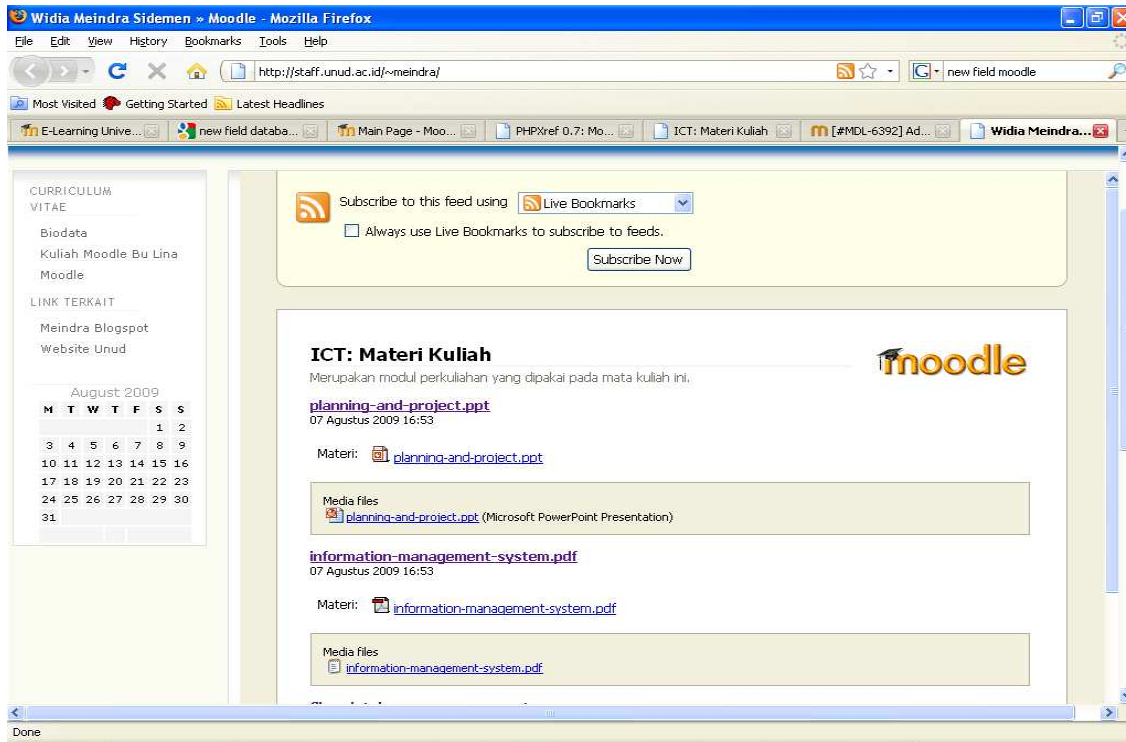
Widia Meindra Sidemen » Moodle - Mozilla Firefox

File Edit View History Bookmarks Tools Help

http://staff.unud.ac.id/~meindra/

new field moodle

Most Visited Getting Started Latest Headlines

E-Learning Unive... | new field databa... | Main Page - Moo... | PHPXref 0.7: Mo... | ICT: Materi Kuliah | [#MDL-6392] Ad... | Widia Meindra...

CURRICULUM VITAE

Biodata

Kuliah Moodle Bu Lina

Moodle

LINK TERKAIT

Meindra Blogspot

Website Unud

August 2009

| M | T | W | T | F | S | S |
|---|---|---|---|---|---|---|
| | | | | | 1 | 2 |
| 3 | 4 | 5 | 6 | 7 | 8 | 9 |
| 10 | 11 | 12 | 13 | 14 | 15 | 16 |
| 17 | 18 | 19 | 20 | 21 | 22 | 23 |
| 24 | 25 | 26 | 27 | 28 | 29 | 30 |
| 31 | | | | | | |

Subscribe to this feed using Live Bookmarks

Always use Live Bookmarks to subscribe to feeds.

Subscribe Now

ICT: Materi Kuliah

Merupakan modul perkuliahan yang dipakai pada mata kuliah ini.

moodle

planning-and-project.ppt
07 Agustus 2009 16:53

Materi: planning-and-project.ppt

Media files
planning-and-project.ppt (Microsoft PowerPoint Presentation)

information-management-system.pdf
07 Agustus 2009 16:53

Materi: information-management-system.pdf

Media files
information-management-system.pdf

Done